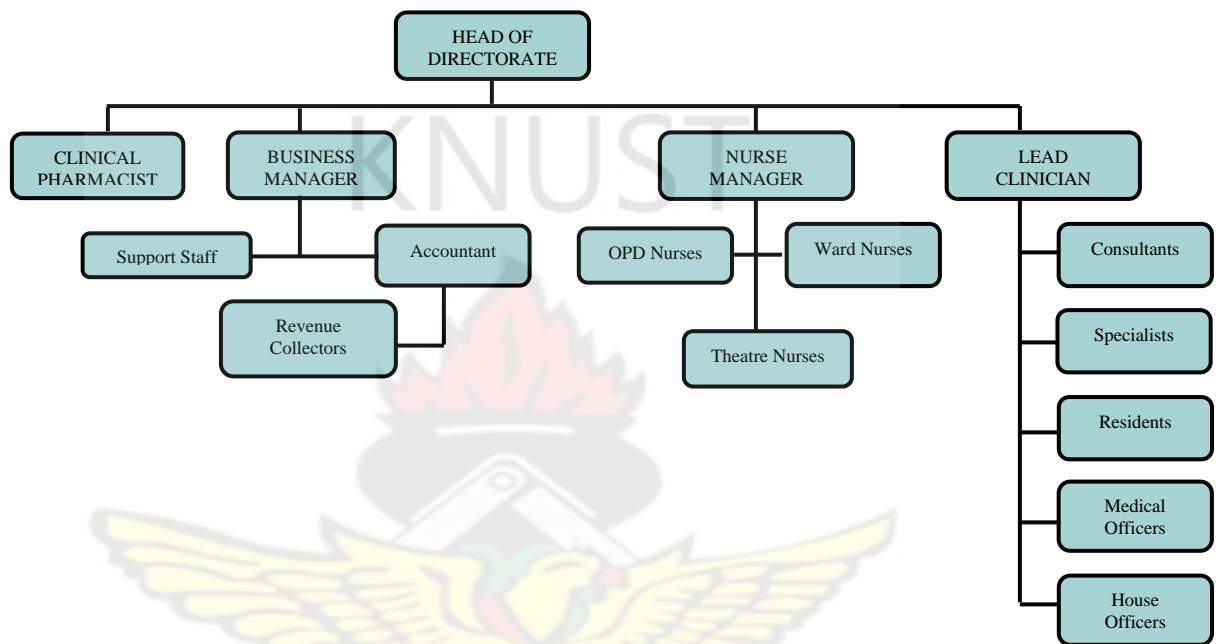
KNUST

HEAD OF DIRECTORATE

CLINICAL PHARMACIST

BUSINESS MANAGER

Support Staff

Accountant

Revenue Collectors

NURSE MANAGER

OPD Nurses

Ward Nurses

Theatre Nurses

LEAD CLINICIAN

Consultants

Specialists

Residents

Medical Officers

House Officers